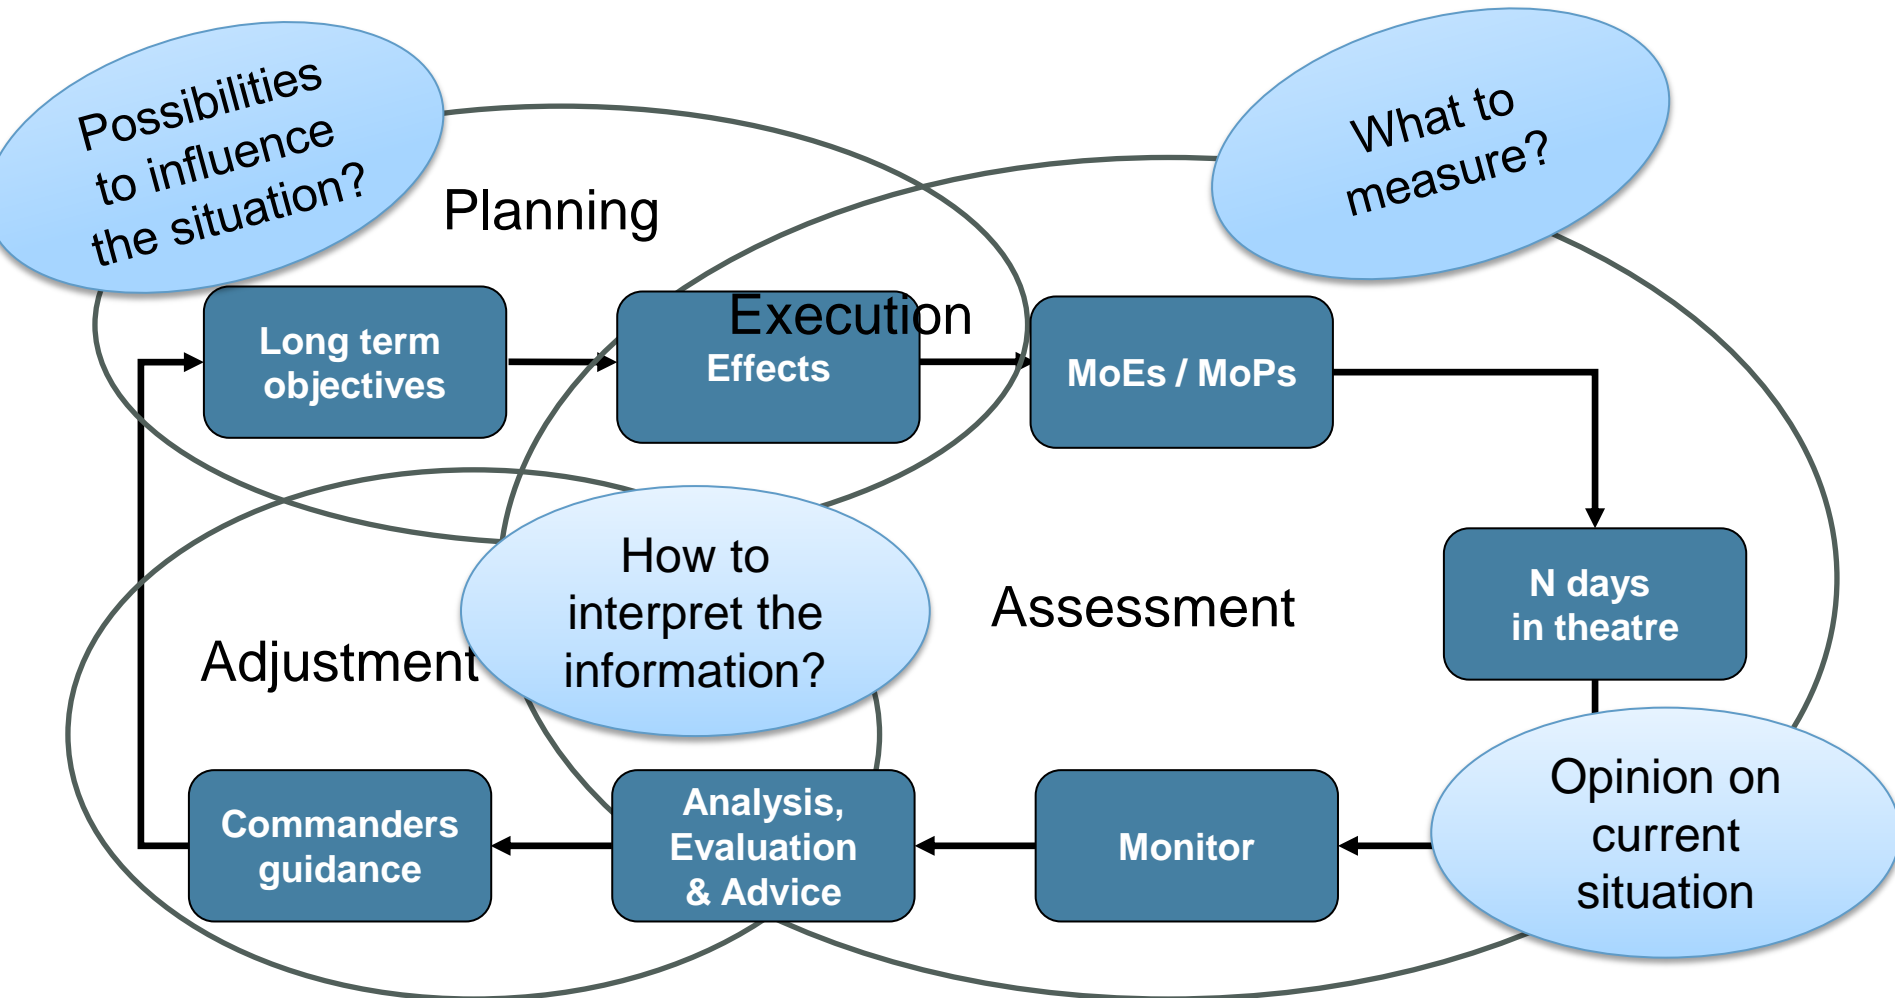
Possibilities to influence the situation?

Planning

What to measure?

Long term objectives

Execution

Effects

MoEs / MoPs

How to interpret the information?

Assessment

N days in theatre

Adjustment

Opinion on current situation

Commanders guidance

Analysis, Evaluation & Advice

Monitor